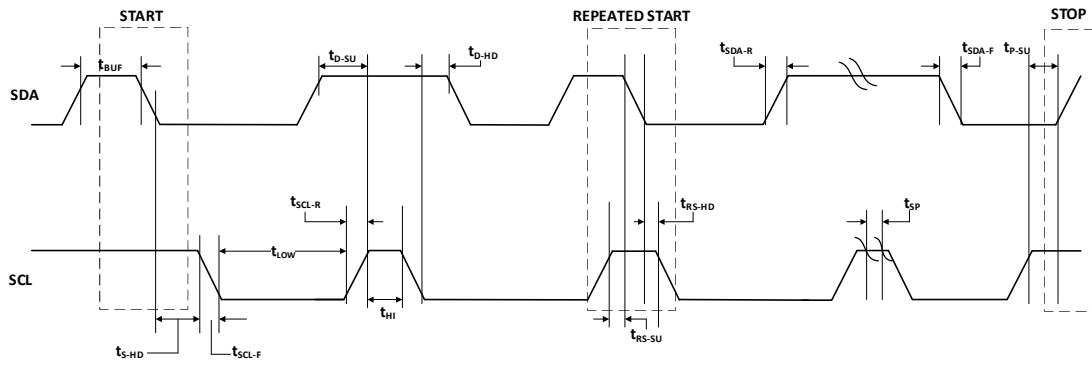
START

REPEATED START

STOP

$t_{BUF}$

$t_{D-SU}$

$t_{D-HD}$

$t_{SDA-R}$

$t_{SDA-F}$

$t_{P-SU}$

SDA

$t_{SCL-R}$

$t_{RS-HD}$

$t_{SP}$

$t_{LOW}$

SCL

$t_{HI}$

$t_{S-HD}$

$t_{SCL-F}$

$t_{RS-SU}$